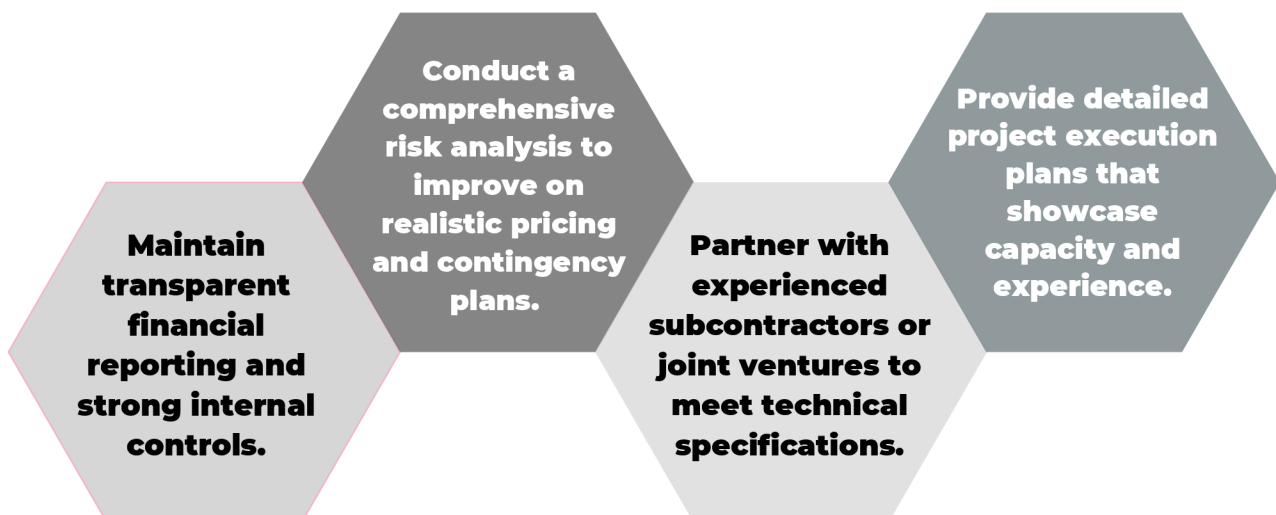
Maintain transparent financial reporting and strong internal controls.

Conduct a comprehensive risk analysis to improve on realistic pricing and contingency plans.

Partner with experienced subcontractors or joint ventures to meet technical specifications.

Provide detailed project execution plans that showcase capacity and experience.